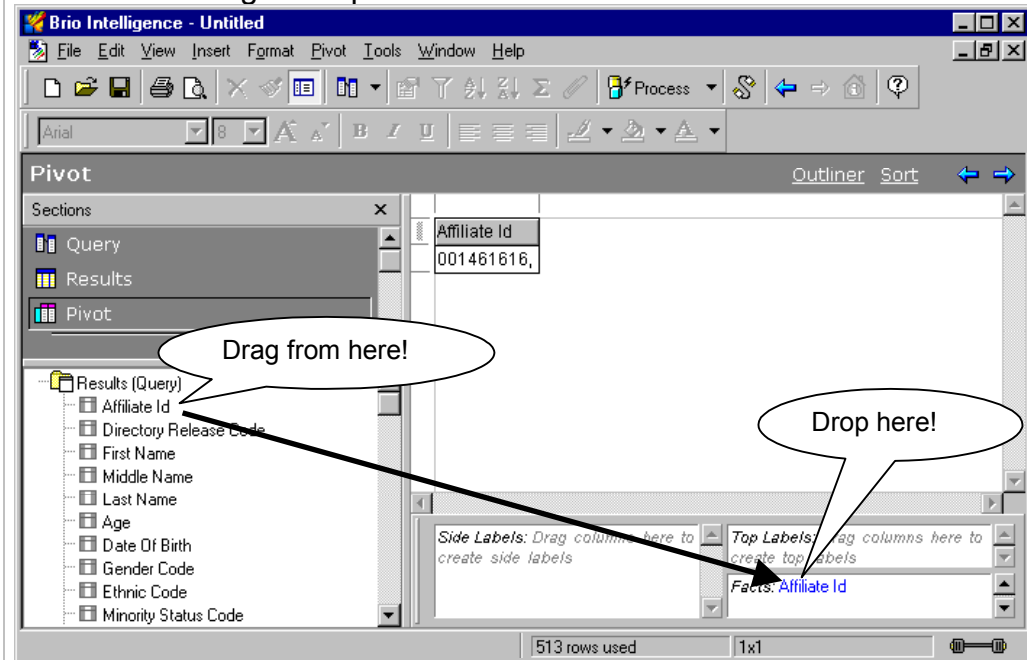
Brio Intelligence - Untitled

File Edit View Insert Format Pivot Tools Window Help

Process

Arial 8

Pivot Outliner Sort

Sections

Query

Results

Pivot

Affiliate Id

001461616,

Drag from here!

Results (Query)

Affiliate Id

Directory Release Code

First Name

Middle Name

Last Name

Age

Date Of Birth

Gender Code

Ethnic Code

Minority Status Code

Drop here!

Side Labels: Drag columns here to create side labels

Top Labels: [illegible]ag columns here to create top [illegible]abels

Facts: Affiliate Id

513 rows used

1x1